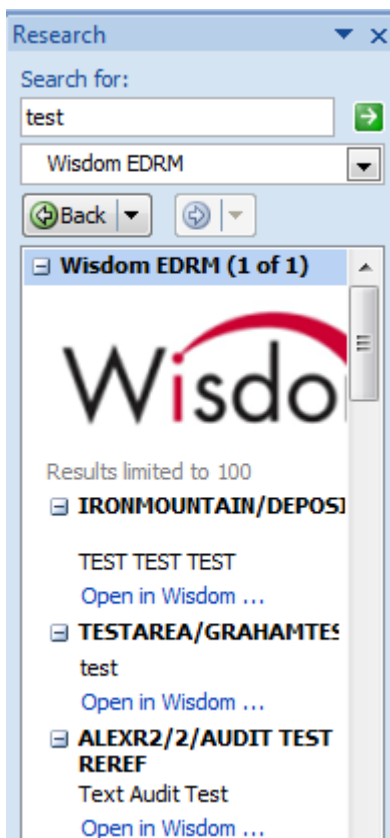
Research

Search for:

test

Wisdom EDRM

Back

Wisdom EDRM (1 of 1)

Wisdo

Results limited to 100

IRONMOUNTAIN/DEPOSI

TEST TEST TEST

Open in Wisdom ...

TESTAREA/GRAHAMTES

test

Open in Wisdom ...

ALEXR2/2/AUDIT TEST REREF

Text Audit Test

Open in Wisdom ...